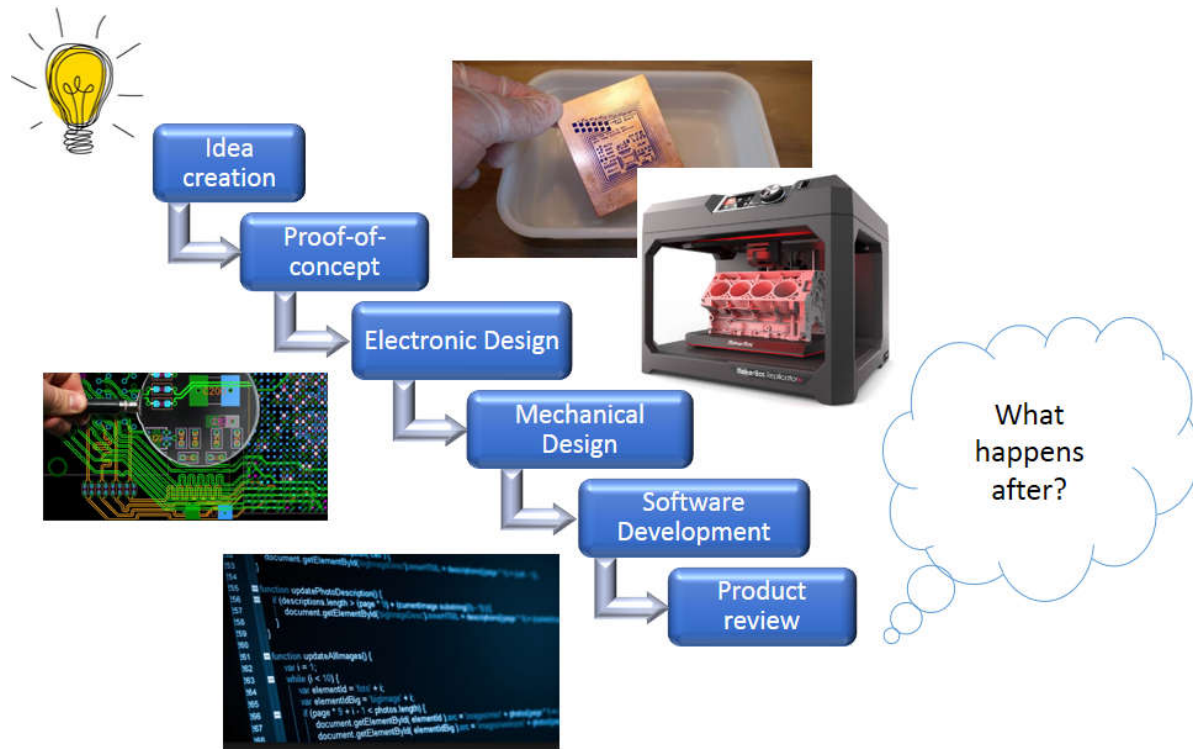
Idea creation

Proof-of-concept

Electronic Design

Mechanical Design

Software Development

Product review

What happens after?

document.getElementById(
function updatePhotoDescription() {
if (descriptions.length > (page * 9) + (currentImage.substring(
document.getElementById(
}

function updateAllImages() {
var i = 1;
while (i < 10) {
var elementId = 'foto' + i;
var elementIdBig = 'bigImage' + i;
if (page * 9 + i - 1 < photos.length) {
document.getElementById( elementId ).src =
document.getElementById( elementIdBig ).src =